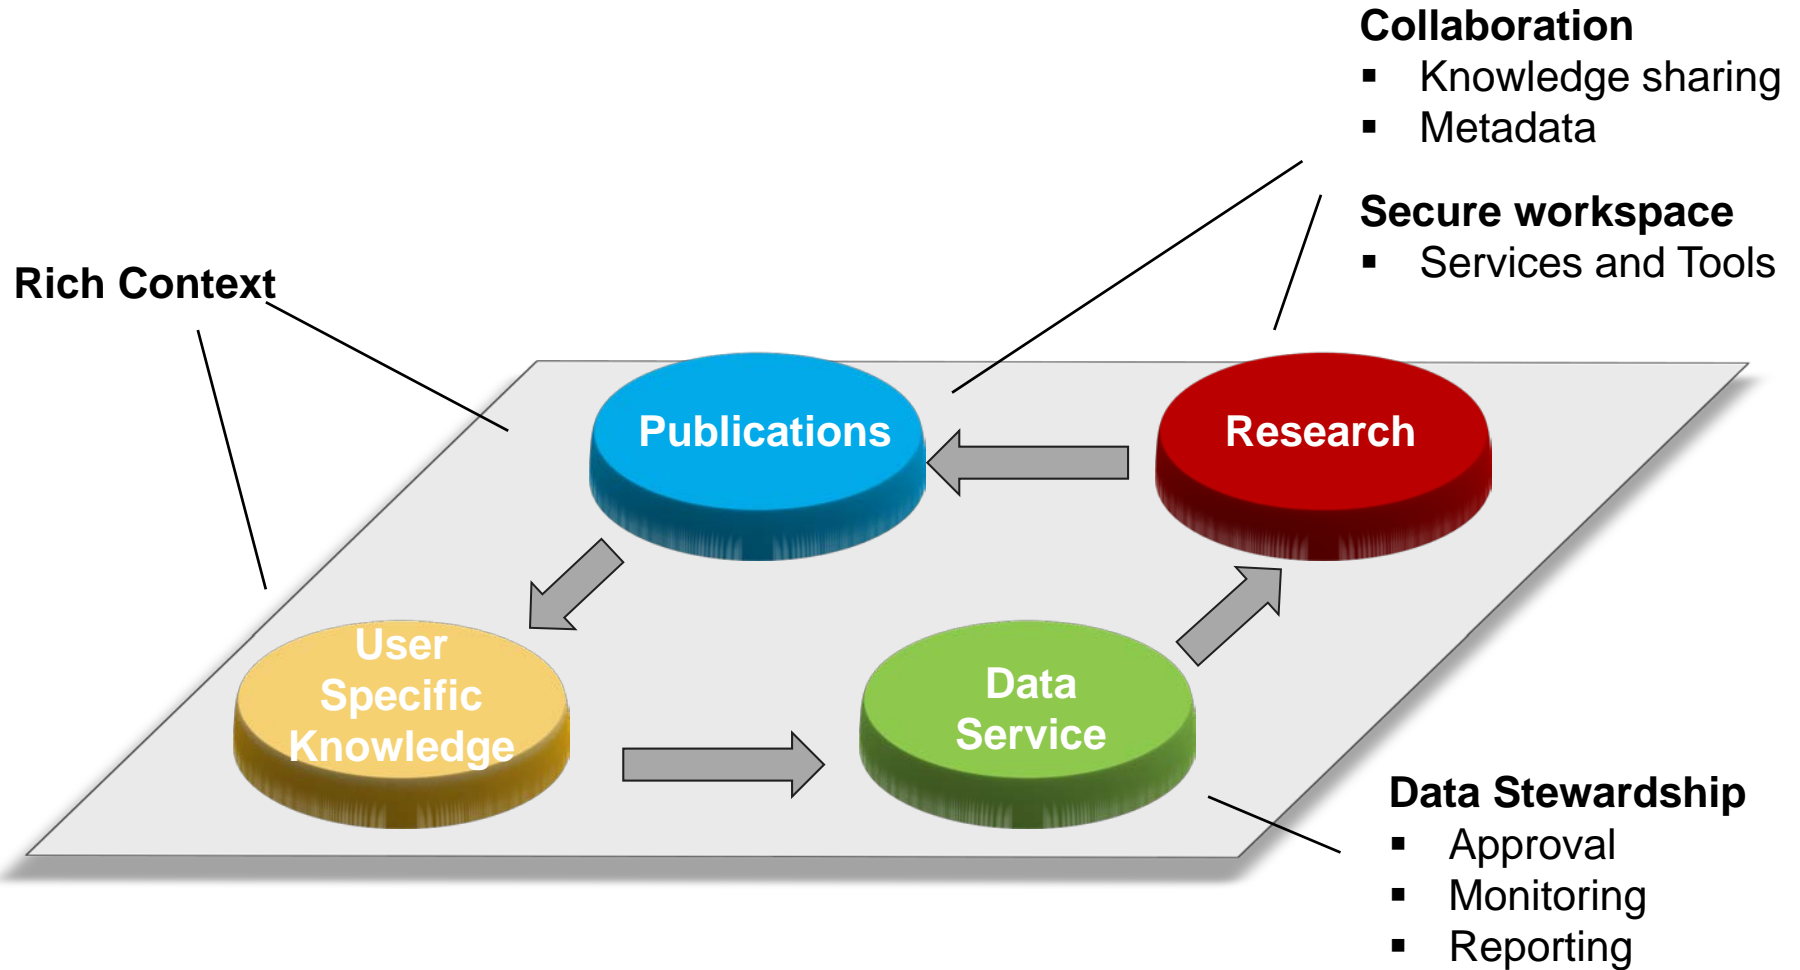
Collaboration
▪ Knowledge sharing
▪ Metadata

Secure workspace
▪ Services and Tools

Rich Context

Publications

Research

User Specific Knowledge

Data Service

Data Stewardship
▪ Approval
▪ Monitoring
▪ Reporting